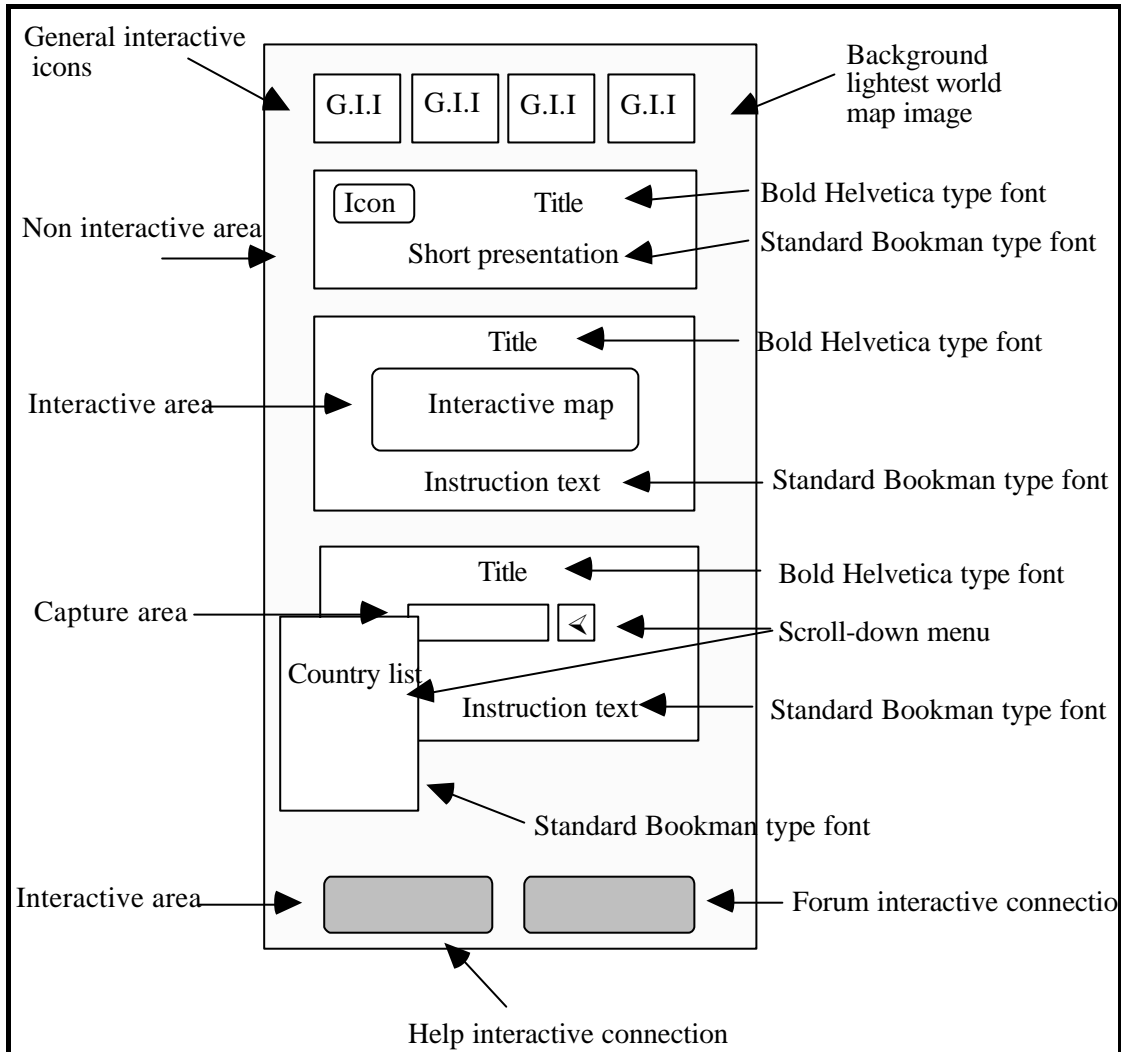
General interactive icons

G.I.I G.I.I G.I.I G.I.I

Background lightest world map image

Icon

Title

Bold Helvetica type font

Non interactive area

Short presentation

Standard Bookman type font

Title

Bold Helvetica type font

Interactive area

Interactive map

Instruction text

Standard Bookman type font

Title

Bold Helvetica type font

Capture area

Scroll-down menu

Country list

Instruction text

Standard Bookman type font

Standard Bookman type font

Interactive area

Forum interactive connectio

Help interactive connection